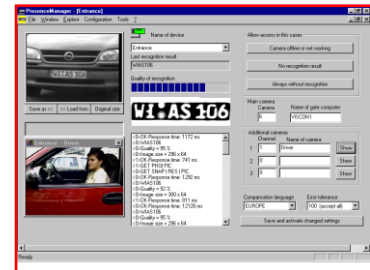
PresenceManager - [Entrance]

File Window Capture Configuration Tools ?

Name of device

Entrance

Last recognition result

WIAS106

Quality of recognition

WI AS 106

Save as ... << Load from Original size

Entrance - Driver

<0>OK Response time: 1172 ms
<0>WIAS106
<0>Quality = 95%
<0>Image size = 286 x 64
<1>OK Response time: 741 ms
<1>GET PHOTPIC
<0>GET SNAP RES PIC
<0>OK Response time: 1292 ms
<0>WIAS106
<0>Quality = 92%
<0>Image size = 300 x 64
<1>OK Response time: 811 ms
<1>OK Response time: 12128 ms
<0>WIAS106
<0>Quality = 95%
<0>Image size = 286 x 64

Allow access in this cases:

Camera offline or not working

No recognition result

Always without recognition

Main camera

Camera

Name of gate computer

VISCON1

Additional cameras

Channel Name of camera

1 Driver Show

2 Show

3 Show

Comparisation language

EUROPE

Error tolerance

100 (accept all)

Save and activate changed settings

Ready